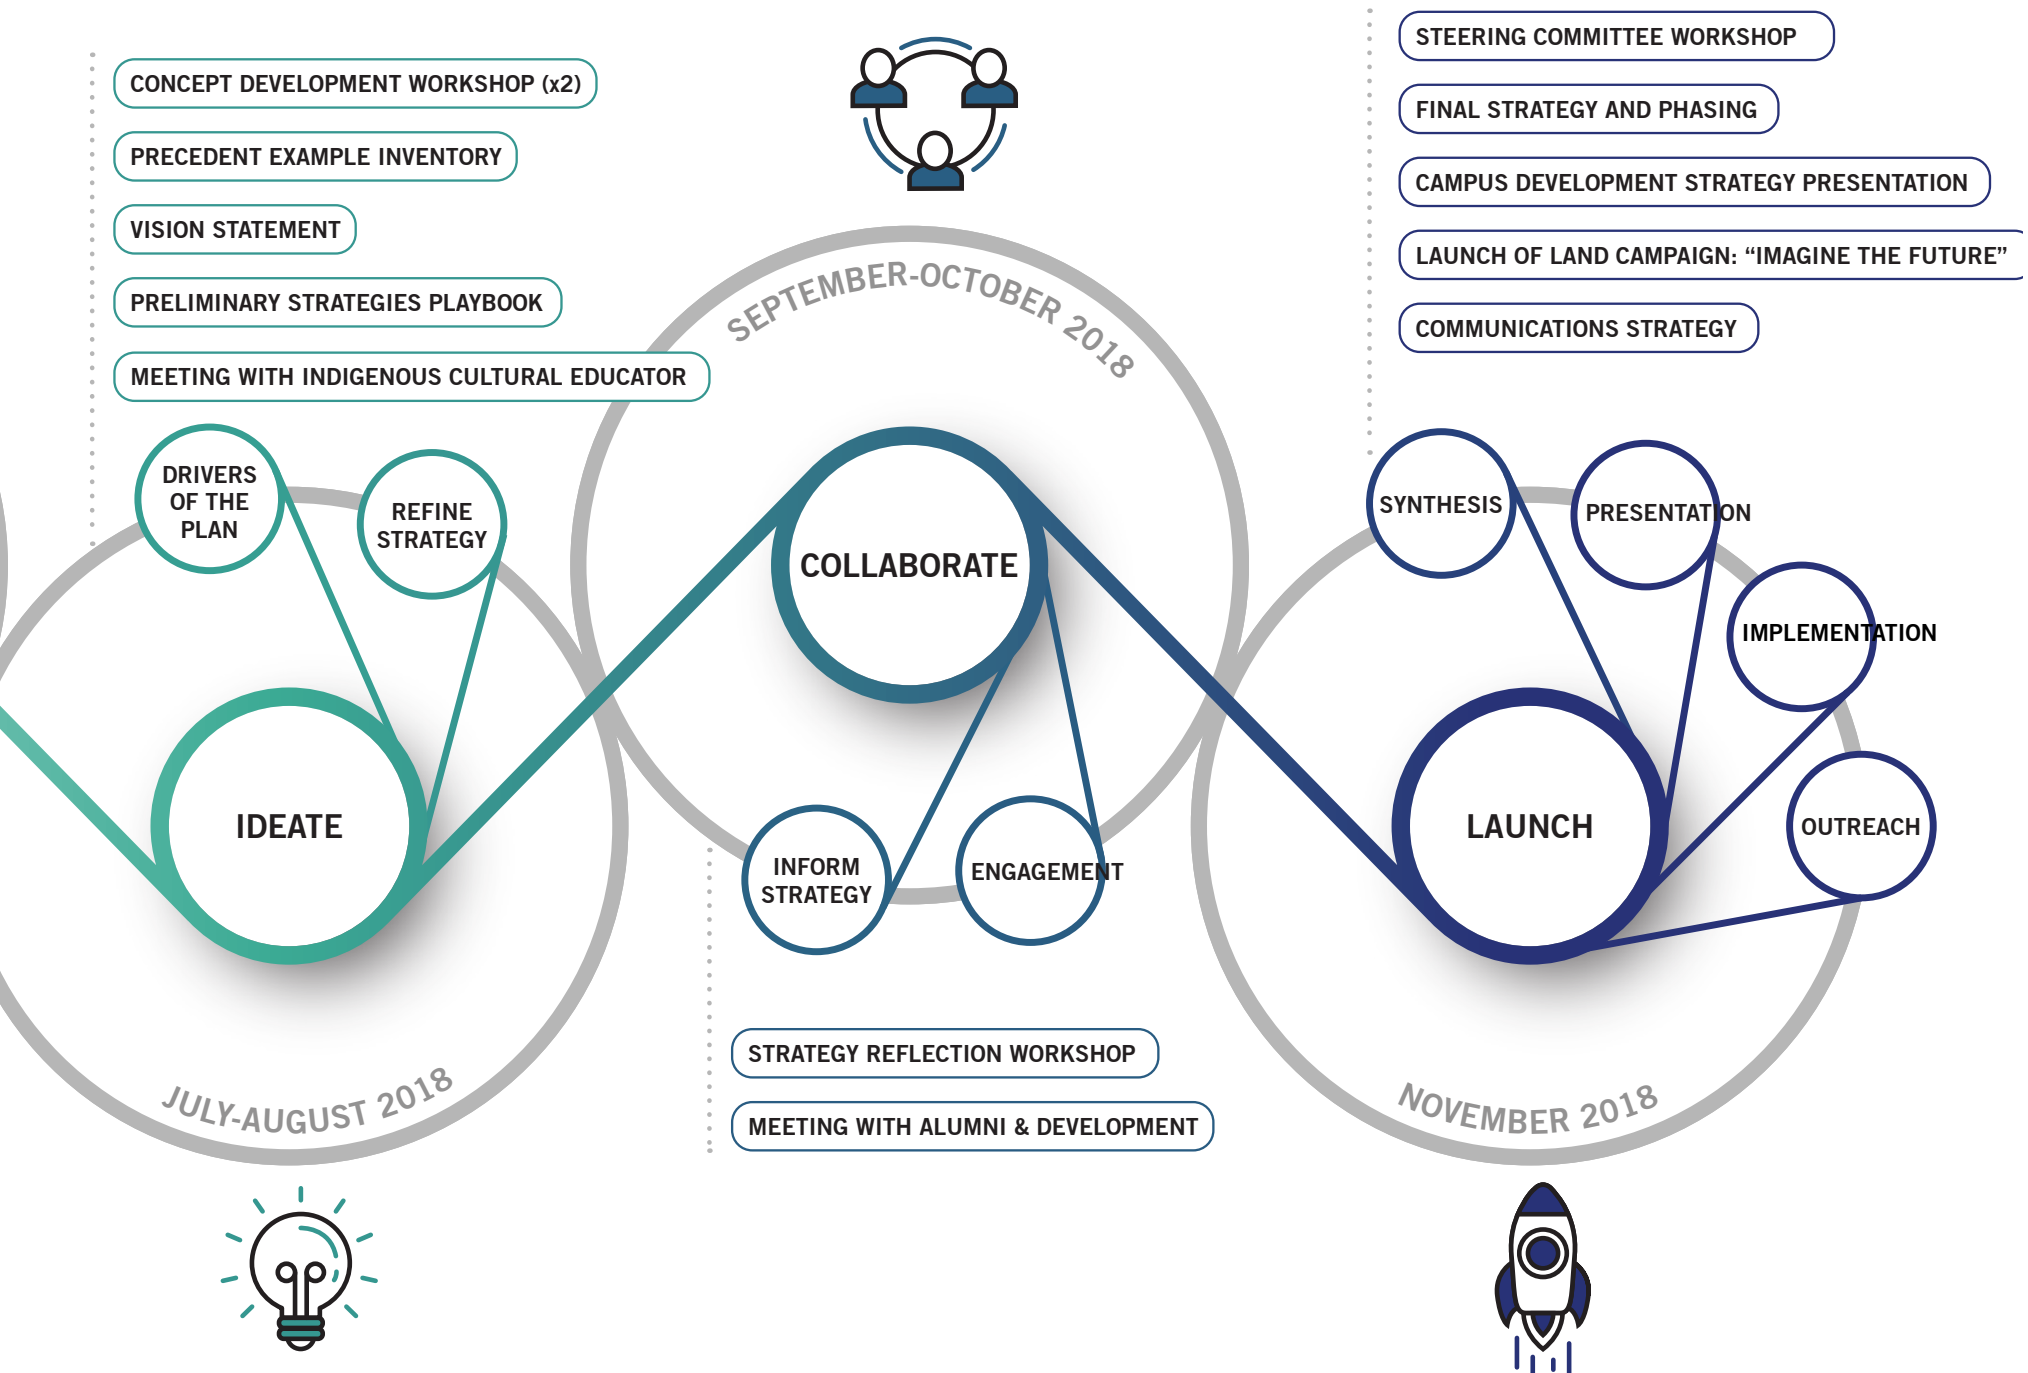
CONCEPT DEVELOPMENT WORKSHOP (x2)

PRECEDENT EXAMPLE INVENTORY

VISION STATEMENT

PRELIMINARY STRATEGIES PLAYBOOK

MEETING WITH INDIGENOUS CULTURAL EDUCATOR

SEPTEMBER-OCTOBER 2018

STEERING COMMITTEE WORKSHOP

FINAL STRATEGY AND PHASING

CAMPUS DEVELOPMENT STRATEGY PRESENTATION

LAUNCH OF LAND CAMPAIGN: “IMAGINE THE FUTURE”

COMMUNICATIONS STRATEGY

DRIVERS OF THE PLAN

REFINE STRATEGY

COLLABORATE

SYNTHESIS

PRESENTATION

IMPLEMENTATION

IDEATE

LAUNCH

OUTREACH

INFORM STRATEGY

ENGAGEMENT

STRATEGY REFLECTION WORKSHOP

MEETING WITH ALUMNI & DEVELOPMENT

JULY-AUGUST 2018

NOVEMBER 2018